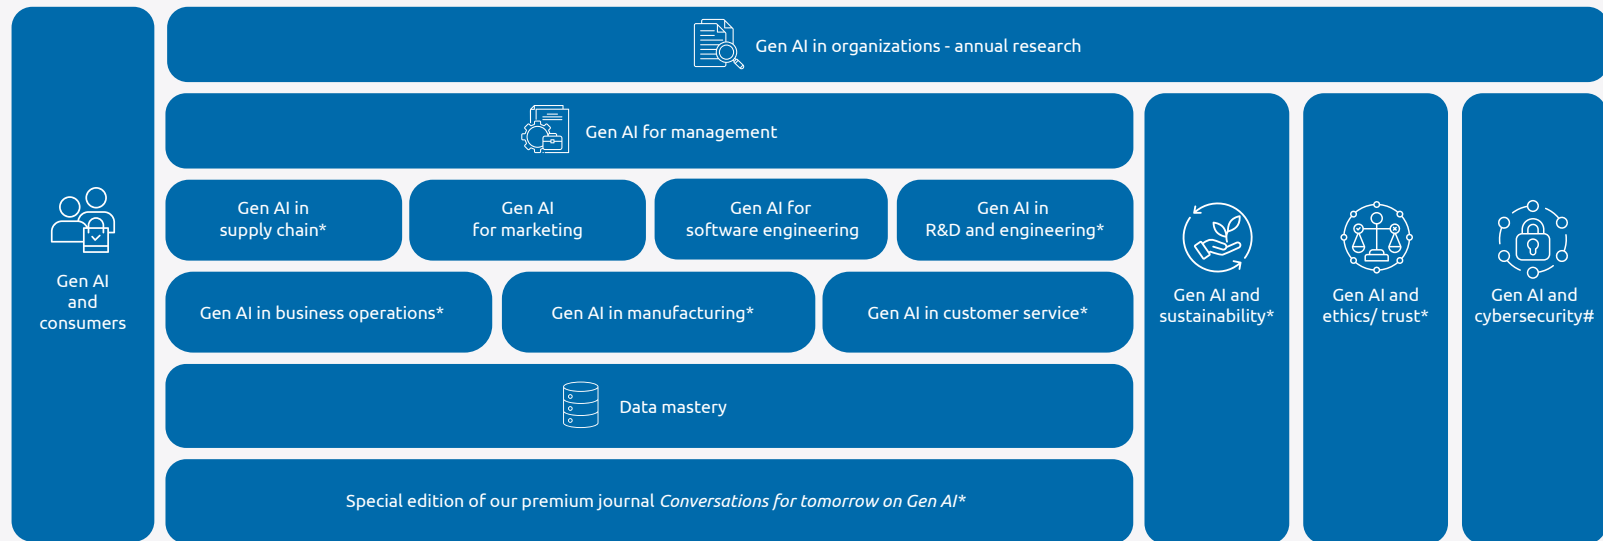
Gen AI and consumers

Gen AI in organizations - annual research

Gen AI for management

Gen AI in supply chain*

Gen AI for marketing

Gen AI for software engineering

Gen AI in R&D and engineering*

Gen AI in business operations*

Gen AI in manufacturing*

Gen AI in customer service*

Data mastery

Special edition of our premium journal *Conversations for tomorrow on Gen AI**

Gen AI and sustainability*

Gen AI and ethics/ trust*

Gen AI and cybersecurity#